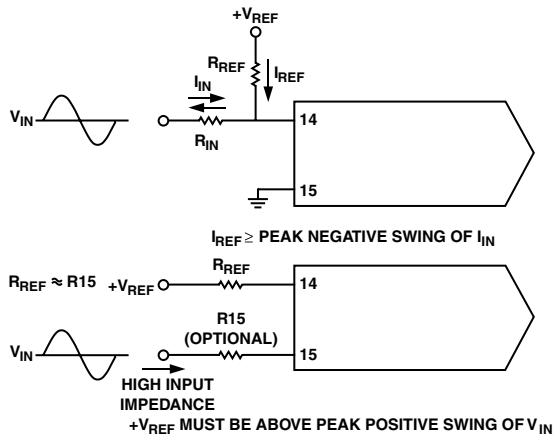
$+V_{REF}$

$R_{REF}$

$I_{REF}$

$I_{IN}$

$V_{IN}$

$R_{IN}$

14

15

$I_{REF} \geq$ PEAK NEGATIVE SWING OF $I_{IN}$

$R_{REF} \approx$ R15

$+V_{REF}$

$R_{REF}$

14

$V_{IN}$

R15 (OPTIONAL)

15

HIGH INPUT IMPEDANCE

$+V_{REF}$ MUST BE ABOVE PEAK POSITIVE SWING OF $V_{IN}$